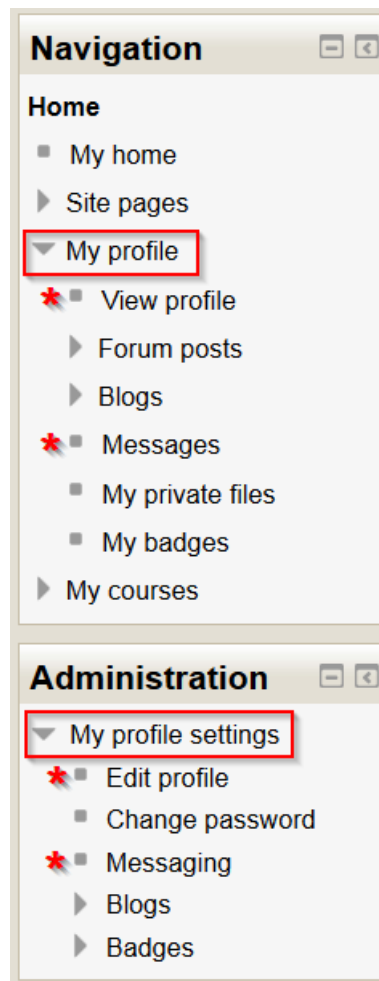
Navigation

Home

My home

Site pages

My profile

View profile

Forum posts

Blogs

Messages

My private files

My badges

My courses

Administration

My profile settings

Edit profile

Change password

Messaging

Blogs

Badges